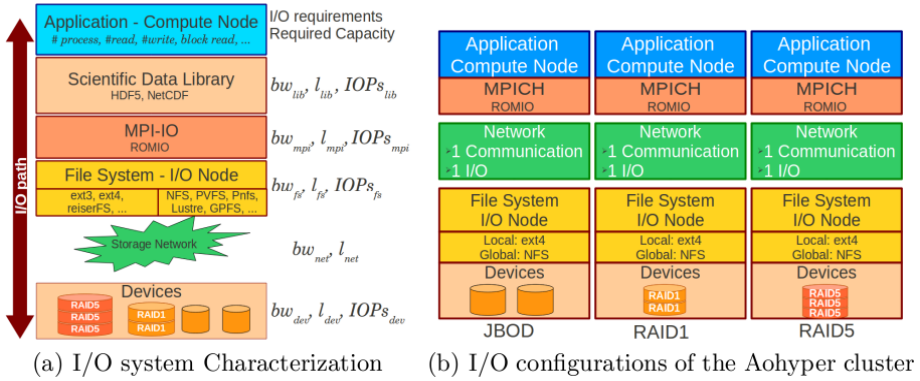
I/O path

Application - Compute Node
# process, #read, #write, block read, ...

I/O requirements
Required Capacity

Scientific Data Library
HDF5, NetCDF

$bw_{lib}$, $l_{lib}$, $IOPs_{lib}$

MPI-IO
ROMIO

$bw_{mpi}$, $l_{mpi}$, $IOPs_{mpi}$

File System - I/O Node
ext3, ext4, reiserFS, ...
NFS, PVFS, Pnfs, Lustre, GPFS, ...

$bw_{fs}$, $l_{fs}$, $IOPs_{fs}$

Storage Network

$bw_{net}$, $l_{net}$

Devices
RAID5
RAID5
RAID5
RAID1
RAID1

$bw_{dev}$, $l_{dev}$, $IOPs_{dev}$

(a) I/O system Characterization

| Application Compute Node | Application Compute Node | Application Compute Node |
|---|---|---|
| MPICH ROMIO | MPICH ROMIO | MPICH ROMIO |
| Network 1 Communication 1 I/O | Network 1 Communication 1 I/O | Network 1 Communication 1 I/O |
| File System I/O Node | File System I/O Node | File System I/O Node |
| Local: ext4 Global: NFS | Local: ext4 Global: NFS | Local: ext4 Global: NFS |
| Devices | Devices RAID1 RAID1 | Devices RAID5 RAID5 RAID5 |
| JBOD | RAID1 | RAID5 |

(b) I/O configurations of the Aohyper cluster